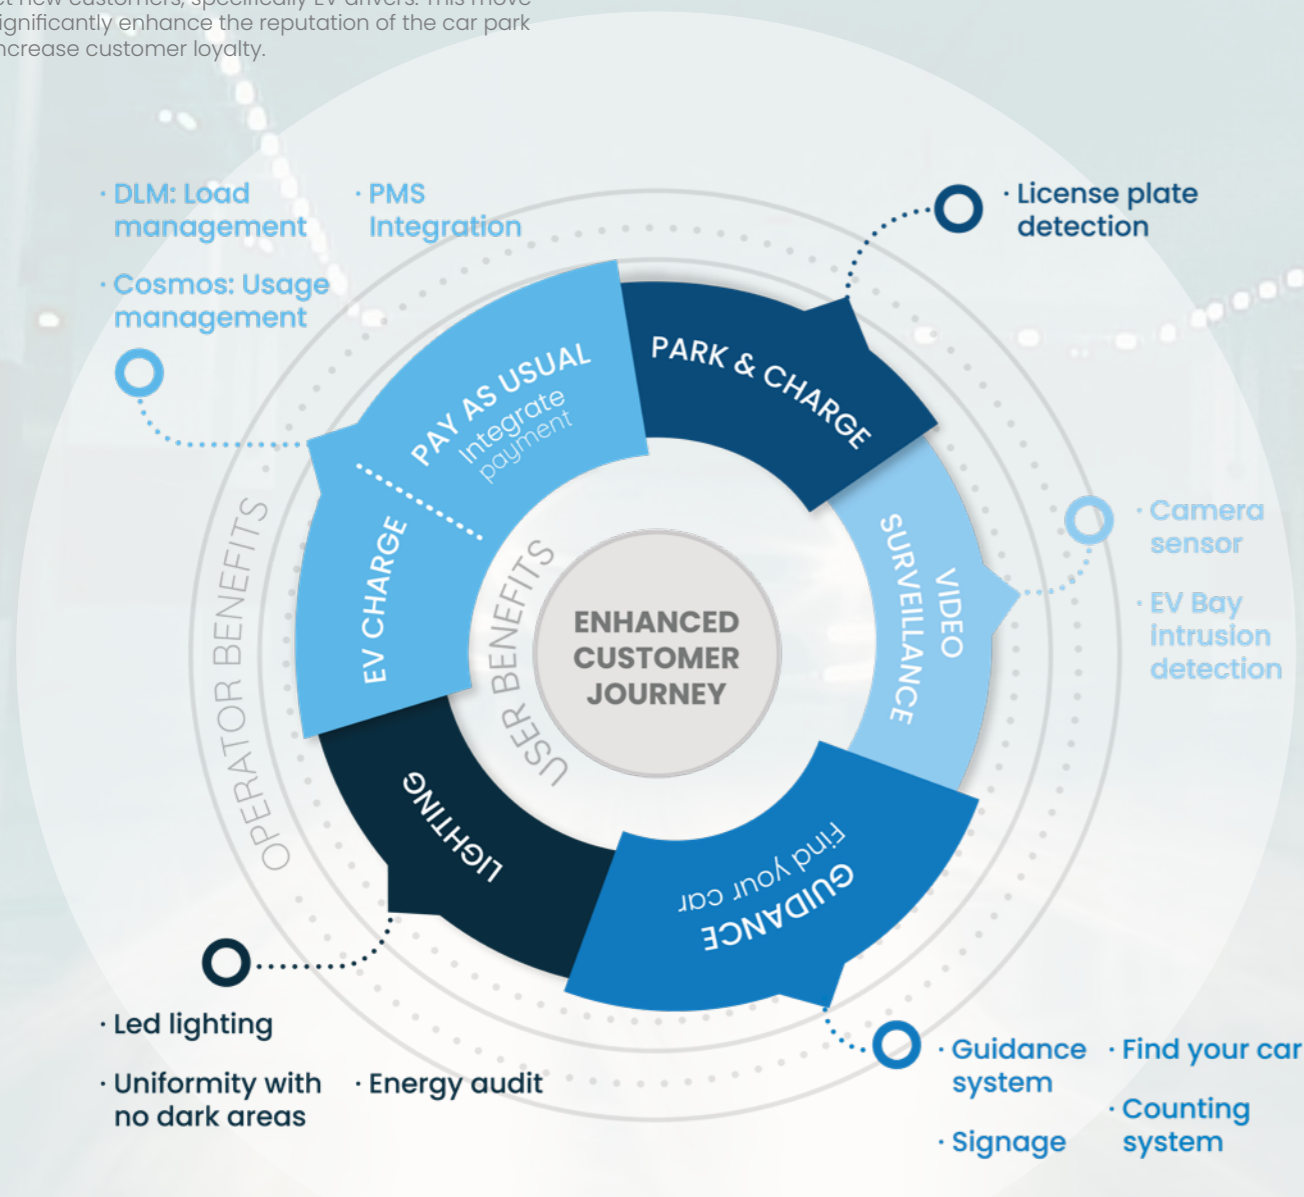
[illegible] new customers, specifically EV drivers. This move significantly enhance the reputation of the car park increase customer loyalty.

· DLM: Load management

· PMS Integration

· Cosmos: Usage management

· License plate detection

PAY AS USUAL
Integrate payment

PARK & CHARGE

EV CHARGE

VIDEO SURVEILLANCE

ENHANCED CUSTOMER JOURNEY

USER BENEFITS

OPERATOR BENEFITS

LIGHTING

GUIDANCE
Find your car

· Camera sensor

· EV Bay intrusion detection

· Led lighting

· Uniformity with no dark areas

· Energy audit

· Guidance system

· Signage

· Find your car

· Counting system